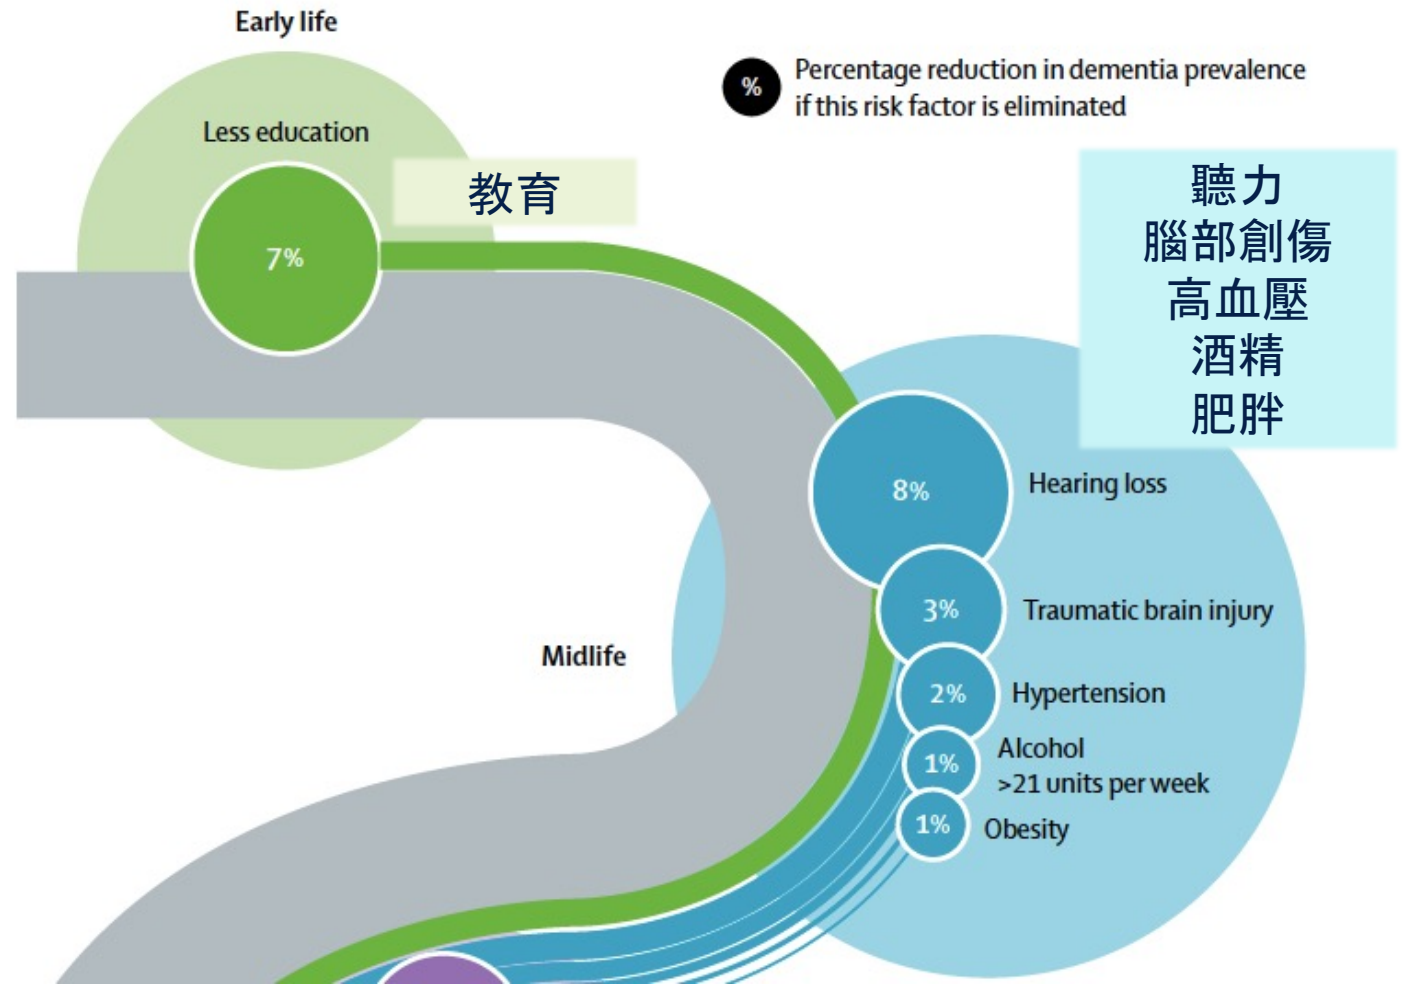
Early life

% Percentage reduction in dementia prevalence if this risk factor is eliminated

Less education

7%

教育

聽力
腦部創傷
高血壓
酒精
肥胖

8% Hearing loss

3% Traumatic brain injury

2% Hypertension

1% Alcohol >21 units per week

1% Obesity

Midlife